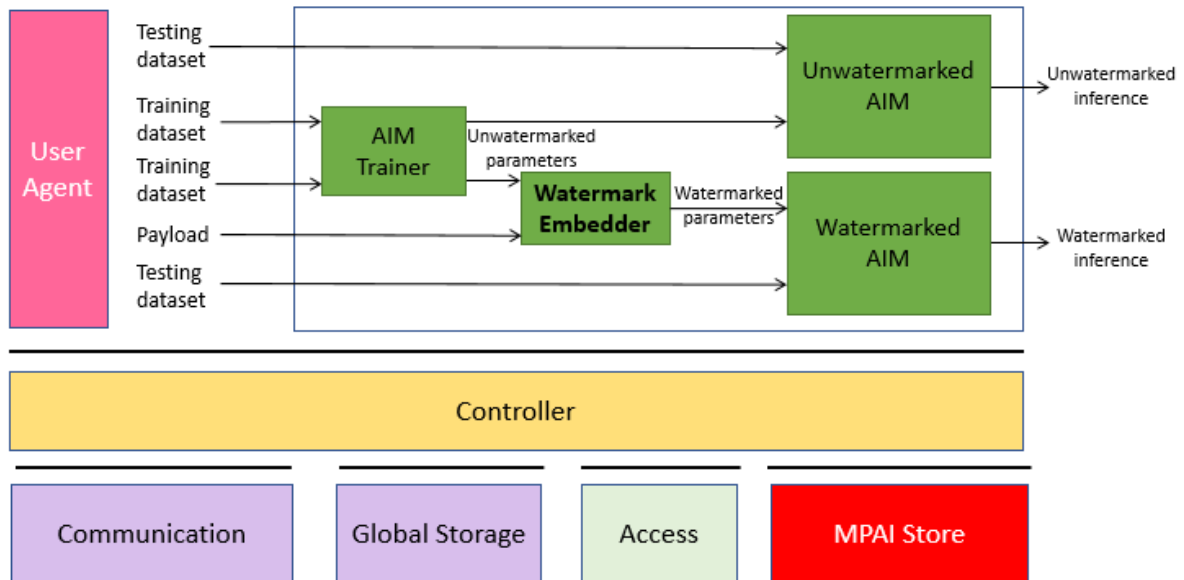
User Agent

Testing dataset

Training dataset

Training dataset

Payload

Testing dataset

AIM Trainer

Unwatermarked parameters

Watermark Embedder

Watermarked parameters

Unwatermarked AIM

Watermarked AIM

Unwatermarked inference

Watermarked inference

Controller

Communication

Global Storage

Access

MPAI Store